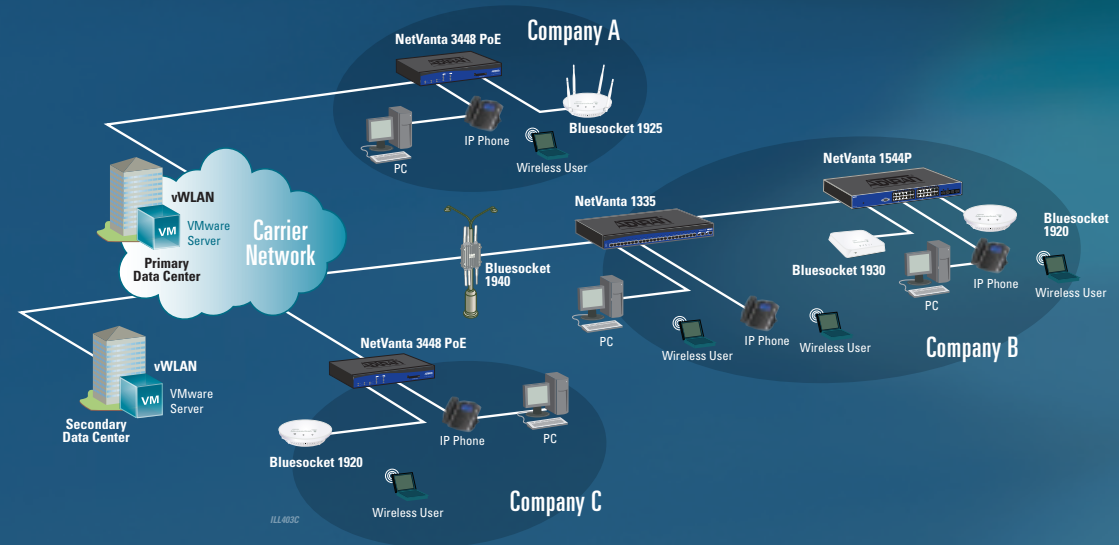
Company A

NetVanta 3448 PoE

IP Phone

Bluesocket 1925

PC

Wireless User

vWLAN

VM

VMware Server

Primary Data Center

Carrier Network

Bluesocket 1940

NetVanta 1335

NetVanta 1544P

Bluesocket 1920

Bluesocket 1930

PC

IP Phone

Wireless User

PC

Wireless User

IP Phone

Wireless User

Company B

vWLAN

VM

VMware Server

Secondary Data Center

NetVanta 3448 PoE

IP Phone

PC

Bluesocket 1920

Wireless User

Company C

ILL403C